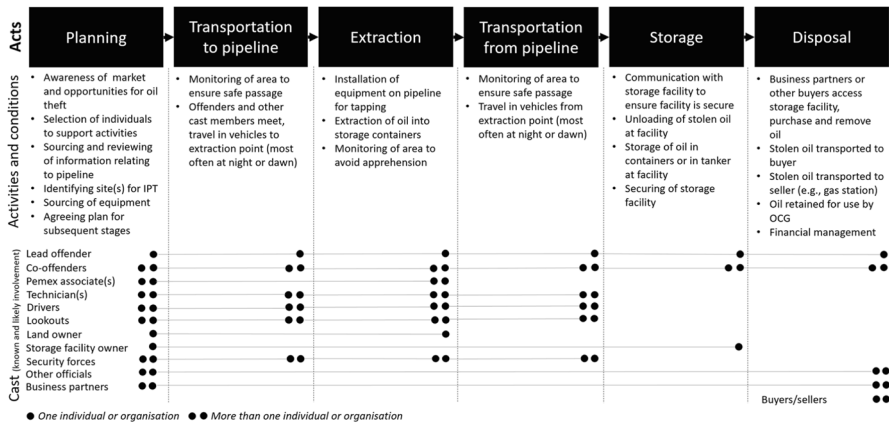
Acts

| Planning | Transportation to pipeline | Extraction | Transportation from pipeline | Storage | Disposal |
|---|---|---|---|---|---|

Activities and conditions

Planning:
- Awareness of market and opportunities for oil theft
- Selection of individuals to support activities
- Sourcing and reviewing of information relating to pipeline
- Identifying site(s) for IPT
- Sourcing of equipment
- Agreeing plan for subsequent stages

Transportation to pipeline:
- Monitoring of area to ensure safe passage
- Offenders and other cast members meet, travel in vehicles to extraction point (most often at night or dawn)

Extraction:
- Installation of equipment on pipeline for tapping
- Extraction of oil into storage containers
- Monitoring of area to avoid apprehension

Transportation from pipeline:
- Monitoring of area to ensure safe passage
- Travel in vehicles from extraction point (most often at night or dawn)

Storage:
- Communication with storage facility to ensure facility is secure
- Unloading of stolen oil at facility
- Storage of oil in containers or in tanker at facility
- Securing of storage facility

Disposal:
- Business partners or other buyers access storage facility, purchase and remove oil
- Stolen oil transported to buyer
- Stolen oil transported to seller (e.g., gas station)
- Oil retained for use by OCG
- Financial management

Cast (known and likely involvement)

| Cast | Planning | Transportation to pipeline | Extraction | Transportation from pipeline | Storage | Disposal |
|---|---|---|---|---|---|---|
| Lead offender | ● | ● | ● | ● | ● | ● |
| Co-offenders | ● ● | ● ● | ● ● | ● ● | ● ● | ● ● |
| Pemex associate(s) | ● ● | | ● ● | | | |
| Technician(s) | ● ● | ● ● | ● ● | ● ● | | |
| Drivers | ● ● | ● ● | ● ● | ● ● | | |
| Lookouts | ● ● | ● ● | ● ● | ● ● | | |
| Land owner | ● | | ● | | | |
| Storage facility owner | ● | | | | ● | |
| Security forces | ● ● | ● ● | ● ● | ● ● | | |
| Other officials | ● ● | | | | | ● ● |
| Business partners | ● ● | | | | | ● ● |
| Buyers/sellers | | | | | | ● ● |

● One individual or organisation ● ● More than one individual or organisation